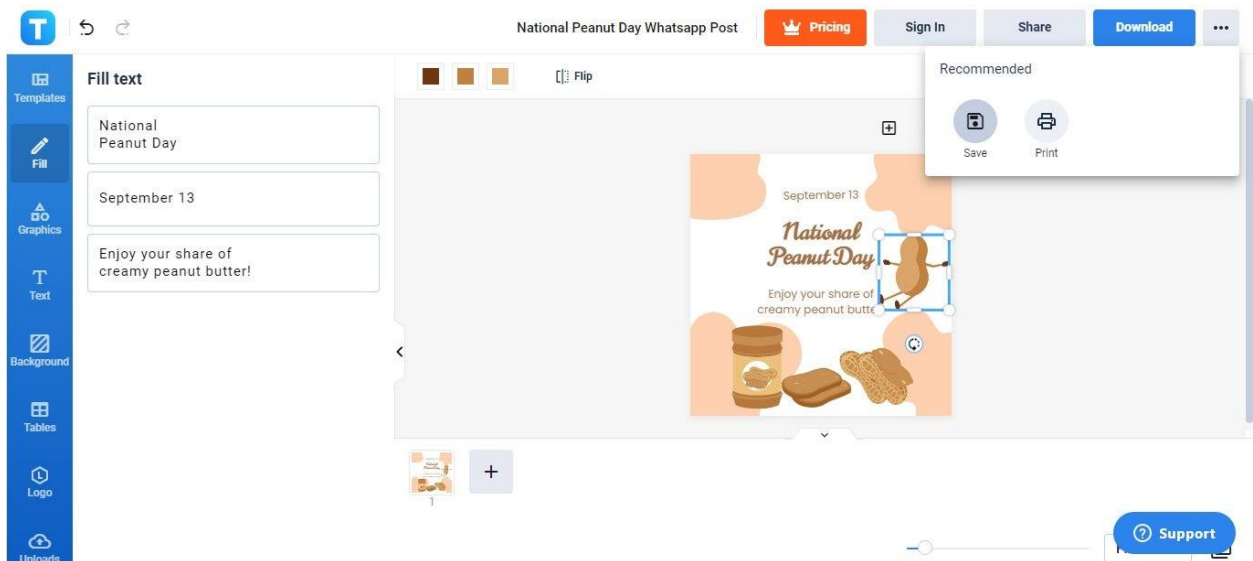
National Peanut Day Whatsapp Post

Pricing

Sign In

Share

Download

Templates

Fill

Graphics

Text

Background

Tables

Logo

Uploads

Fill text

National
Peanut Day

September 13

Enjoy your share of
creamy peanut butter!

Flip

Recommended

Save

Print

September 13

National
Peanut Day

Enjoy your share of
creamy peanut butte

1

Support